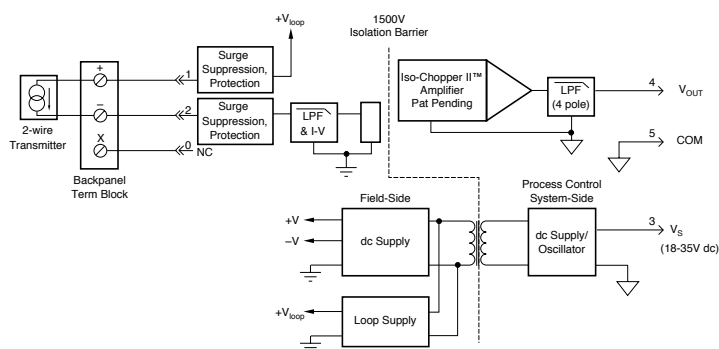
$+V_{loop}$

1500V Isolation Barrier

2-wire Transmitter

+

–

X

Backpanel Term Block

1

2

0 NC

Surge Suppression, Protection

Surge Suppression, Protection

LPF & I-V

Iso-Chopper II™ Amplifier Pat Pending

LPF (4 pole)

4 $V_{OUT}$

5 COM

Field-Side

+V

–V

dc Supply

$+V_{loop}$

Loop Supply

Process Control System-Side

dc Supply/ Oscillator

3 $V_S$ (18-35V dc)